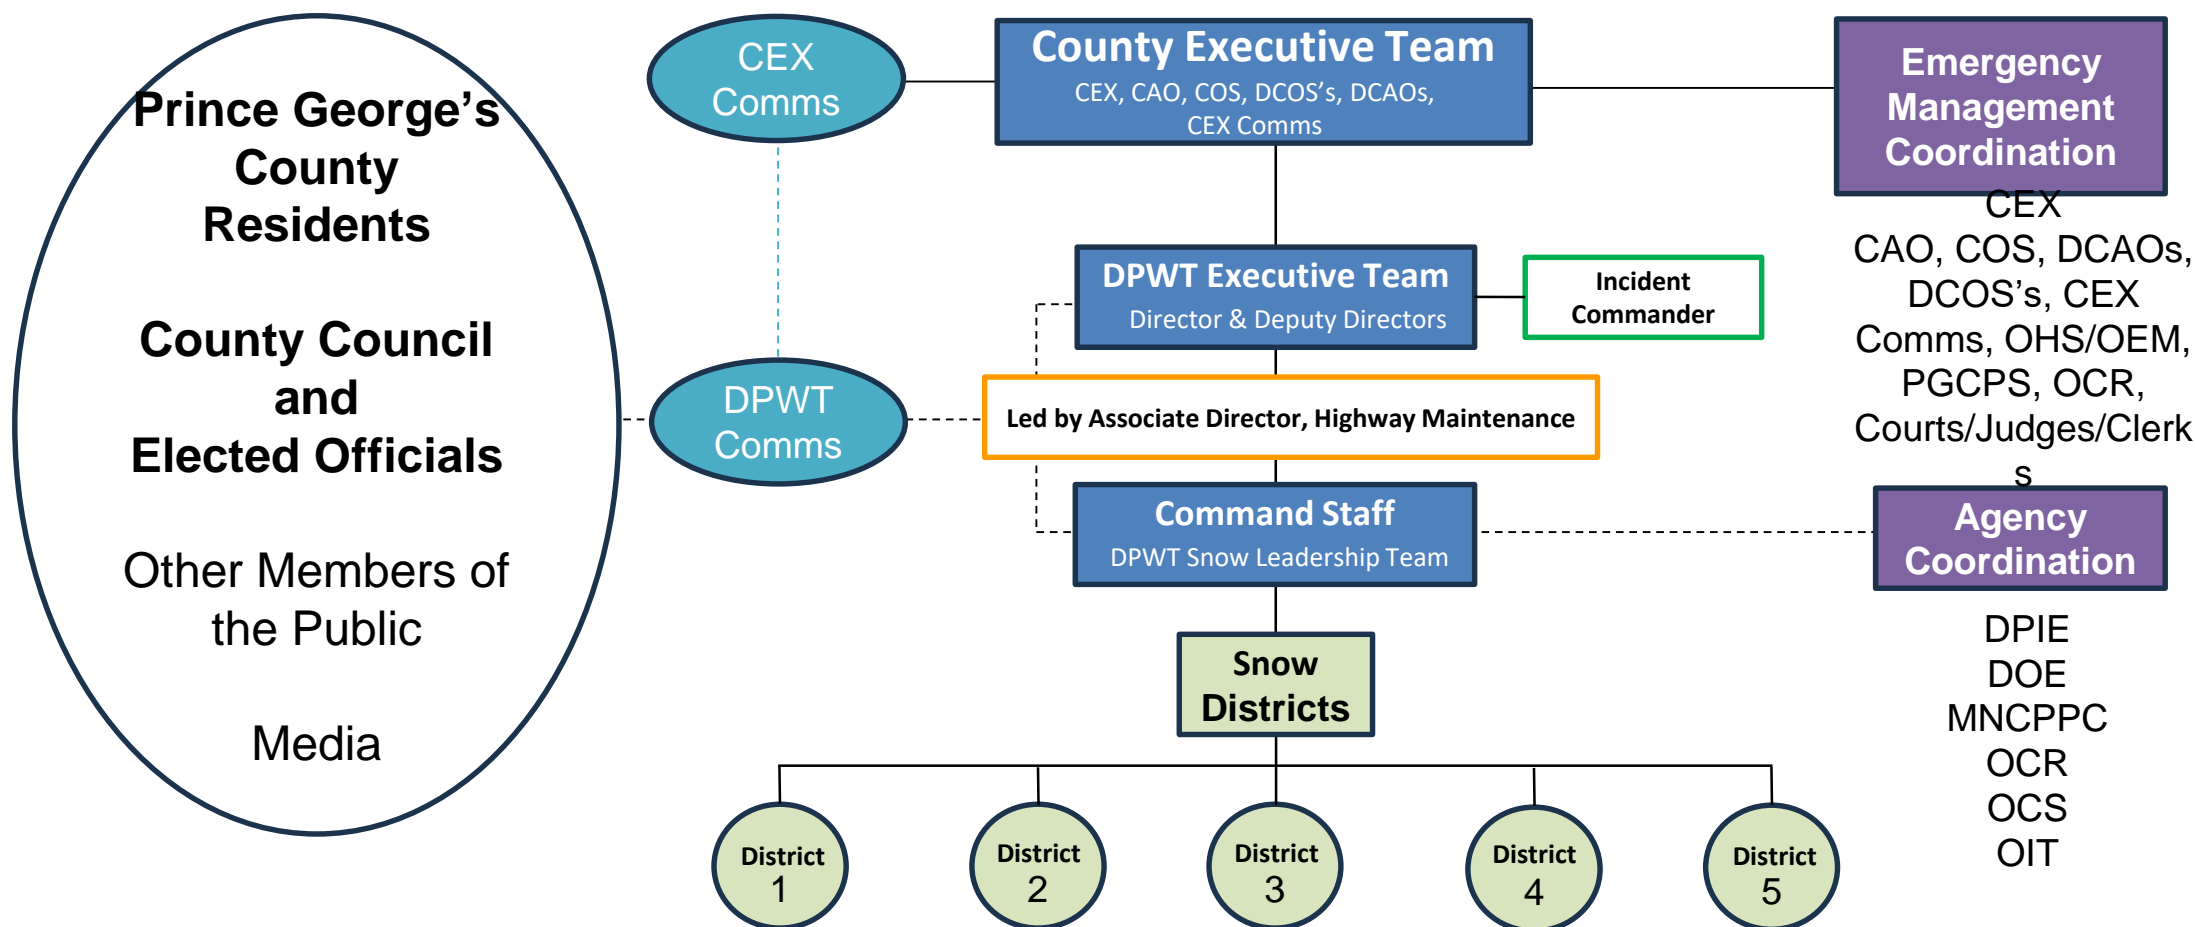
Prince George's County Residents

County Council and Elected Officials

Other Members of the Public

Media

CEX Comms

County Executive Team
CEX, CAO, COS, DCOS's, DCAOs, CEX Comms

Emergency Management Coordination

CEX
CAO, COS, DCAOs, DCOS's, CEX Comms, OHS/OEM, PGCPS, OCR, Courts/Judges/Clerks

DPWT Executive Team
Director & Deputy Directors

Incident Commander

DPWT Comms

Led by Associate Director, Highway Maintenance

Command Staff
DPWT Snow Leadership Team

Agency Coordination

DPIE
DOE
MNCPPC
OCR
OCS
OIT

Snow Districts

District 1

District 2

District 3

District 4

District 5